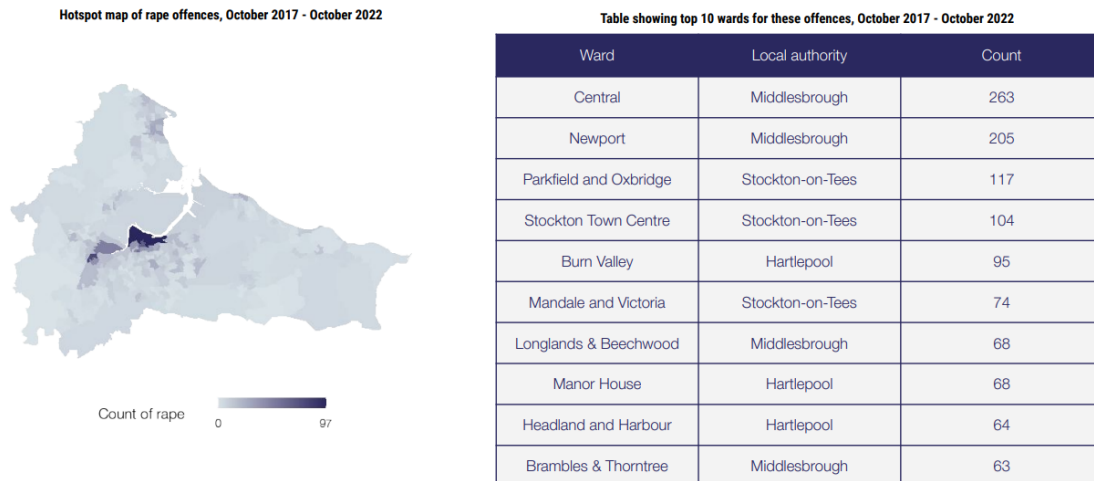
Hotspot map of rape offences, October 2017 - October 2022

Count of rape
0
97

Table showing top 10 wards for these offences, October 2017 - October 2022

| Ward | Local authority | Count |
|---|---|---|
| Central | Middlesbrough | 263 |
| Newport | Middlesbrough | 205 |
| Parkfield and Oxbridge | Stockton-on-Tees | 117 |
| Stockton Town Centre | Stockton-on-Tees | 104 |
| Burn Valley | Hartlepool | 95 |
| Mandale and Victoria | Stockton-on-Tees | 74 |
| Longlands & Beechwood | Middlesbrough | 68 |
| Manor House | Hartlepool | 68 |
| Headland and Harbour | Hartlepool | 64 |
| Brambles & Thorntree | Middlesbrough | 63 |